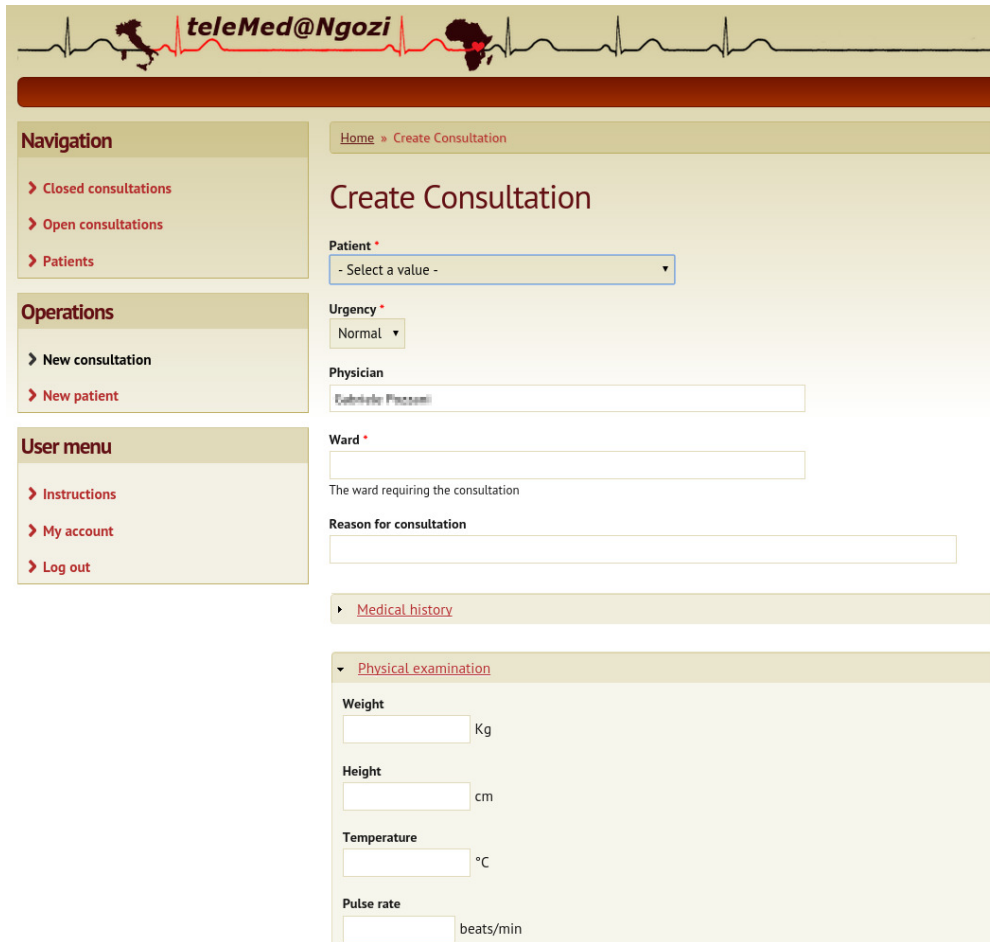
teleMed@Ngozi

Navigation

Closed consultations

Open consultations

Patients

Operations

New consultation

New patient

User menu

Instructions

My account

Log out

Home » Create Consultation

Create Consultation

Patient *

- Select a value -

Urgency *

Normal

Physician

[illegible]

Ward *

The ward requiring the consultation

Reason for consultation

Medical history

Physical examination

Weight

Kg

Height

cm

Temperature

°C

Pulse rate

beats/min